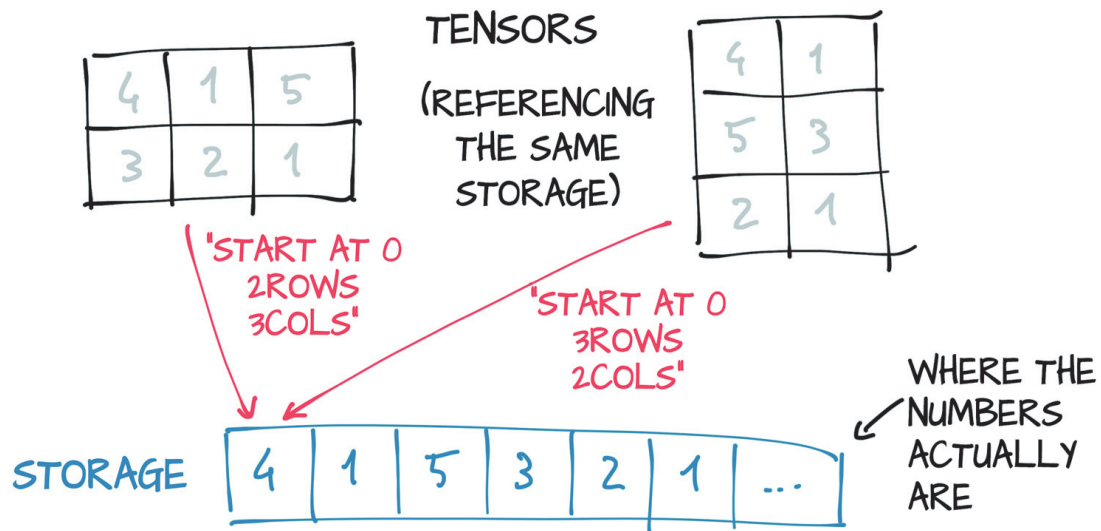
TENSORS

(REFERENCING THE SAME STORAGE)

| 4 | 1 | 5 |
|---|---|---|
| 3 | 2 | 1 |

| 4 | 1 |
|---|---|
| 5 | 3 |
| 2 | 1 |

"START AT 0 2ROWS 3COLS"

"START AT 0 3ROWS 2COLS"

WHERE THE NUMBERS ACTUALLY ARE

STORAGE

| 4 | 1 | 5 | 3 | 2 | 1 | ... |
|---|---|---|---|---|---|---|